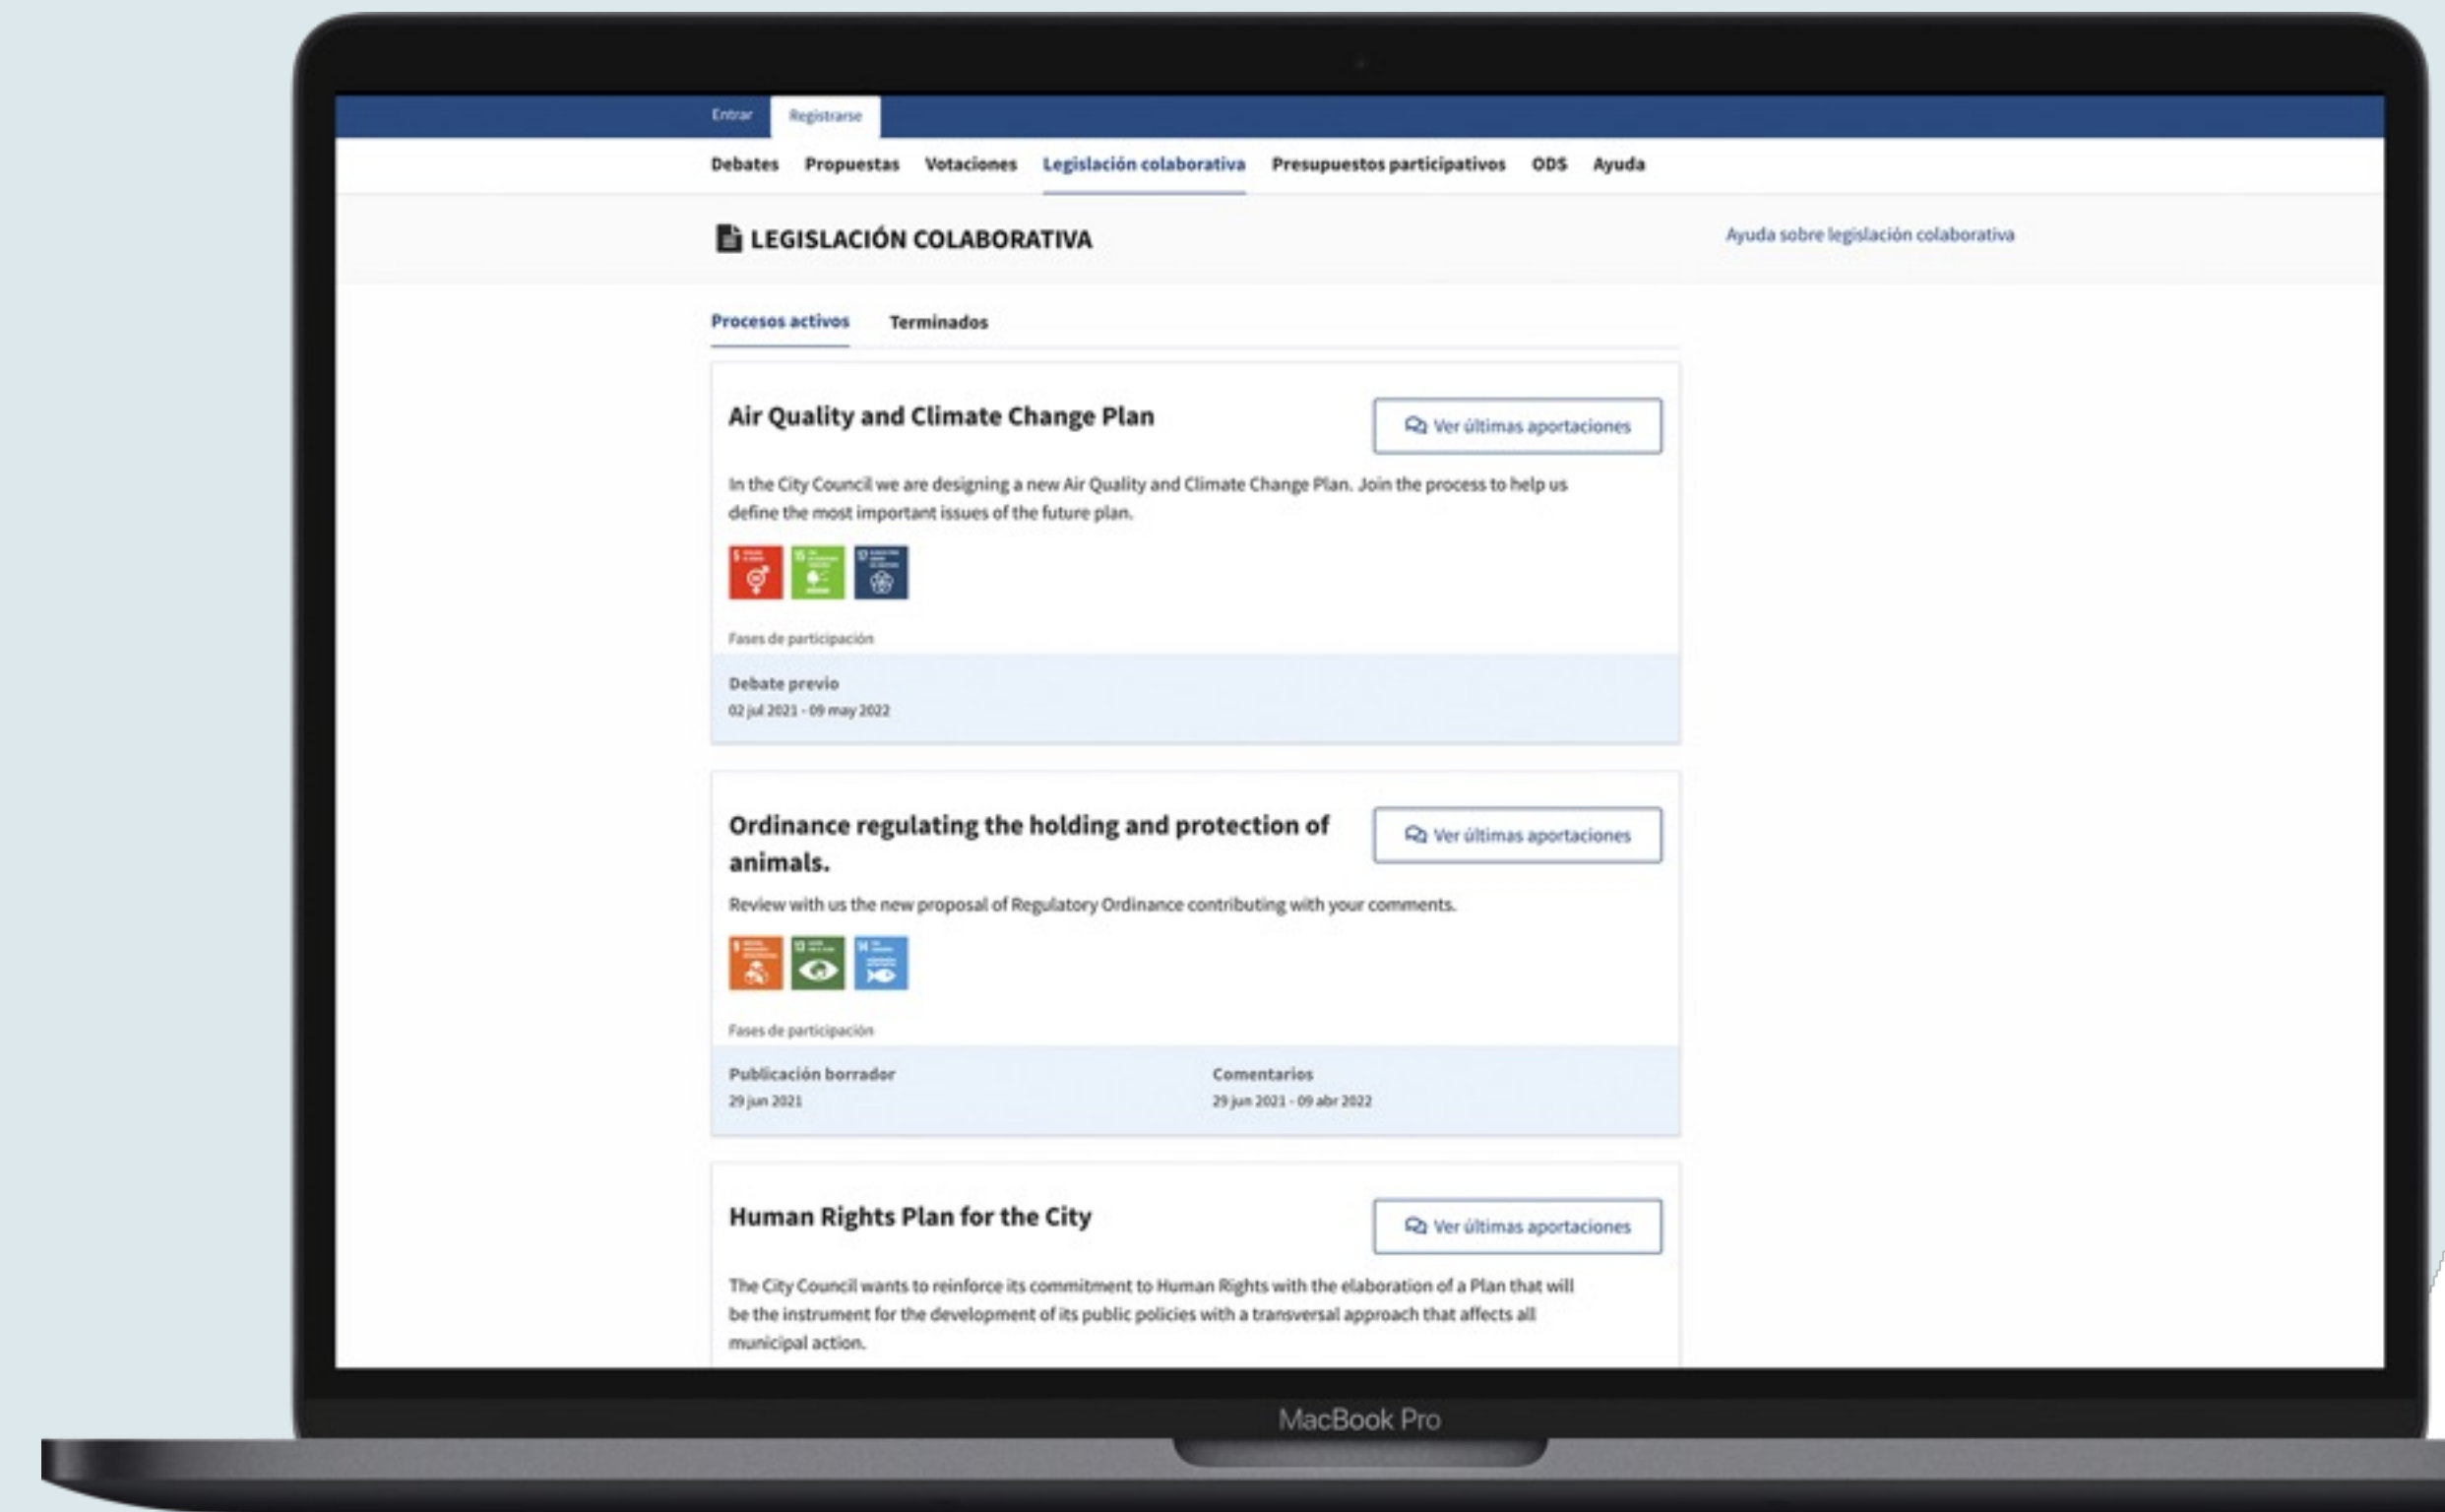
Entrar Registrarse

Debates Propuestas Votaciones Legislación colaborativa Presupuestos participativos ODS Ayuda

LEGISLACIÓN COLABORATIVA

Ayuda sobre legislación colaborativa

Procesos activos Terminados

Air Quality and Climate Change Plan

Ver últimas aportaciones

In the City Council we are designing a new Air Quality and Climate Change Plan. Join the process to help us define the most important issues of the future plan.

Fases de participación

Debate previo
02 jul 2021 - 09 may 2022

Ordinance regulating the holding and protection of animals.

Ver últimas aportaciones

Review with us the new proposal of Regulatory Ordinance contributing with your comments.

Fases de participación

Publicación borrador
29 jun 2021

Comentarios
29 jun 2021 - 09 abr 2022

Human Rights Plan for the City

Ver últimas aportaciones

The City Council wants to reinforce its commitment to Human Rights with the elaboration of a Plan that will be the instrument for the development of its public policies with a transversal approach that affects all municipal action.

MacBook Pro